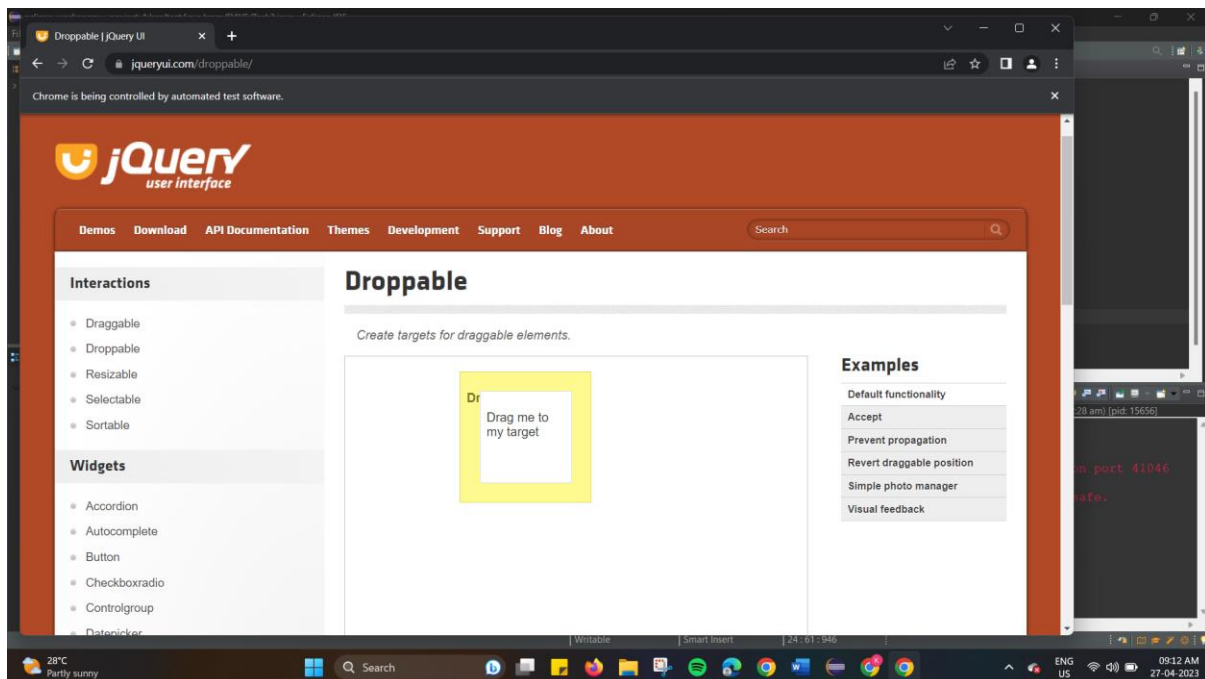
Droppable | jQuery UI

jqueryui.com/droppable/

Chrome is being controlled by automated test software.

jQuery user interface

Demos Download API Documentation Themes Development Support Blog About

Search

Interactions

Draggable
Droppable
Resizable
Selectable
Sortable

Widgets

Accordion
Autocomplete
Button
Checkboxradio
Controlgroup
Datepicker

Droppable

Create targets for draggable elements.

Dr

Drag me to my target

Examples

Default functionality
Accept
Prevent propagation
Revert draggable position
Simple photo manager
Visual feedback

:28 am) [pid: 15656]

n port 41046

afe.

Writable | Smart Insert | 24 : 61 : 946

28°C
Partly sunny

Search

ENG
US

09:12 AM
27-04-2023